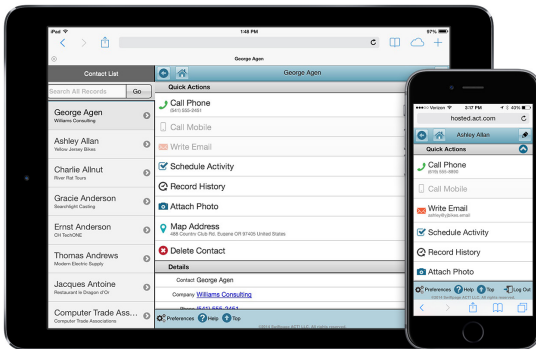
iPad 1:48 PM 97%

George Agen

Contact List

Search All Records Go

George Agen
Williams Consulting

Ashley Allan
Yellow Jersey Bikes

Charlie Allnut
River Rat Tours

Gracie Anderson
Searchlight Casting

Ernst Anderson
Oil TechONE

Thomas Andrews
Modern Electric Supply

Jacques Antoine
Restaurant le Dragon d'Or

Computer Trade Ass...
Computer Trade Associations

George Agen

Quick Actions

Call Phone
(541) 555-2451

Call Mobile

Write Email

Schedule Activity

Record History

Attach Photo

Map Address
495 Country Club Rd, Eugene OR 97405 United States

Delete Contact

Details

Contact George Agen

Company Williams Consulting

Preferences Help Top

Verizon 2:17 PM 40%

hosted.act.com

Ashley Allan

Quick Actions

Call Phone
(619) 555-9850

Call Mobile

Write Email
ashley@yjbikes.email

Schedule Activity

Record History

Attach Photo

Preferences Help Top Log Out